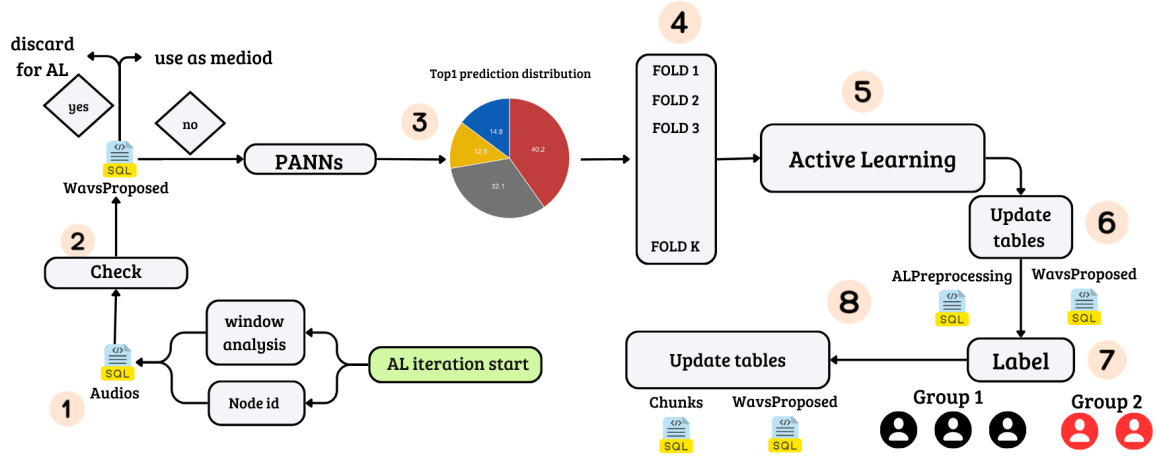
discard for AL

use as mediod

yes

no

SQL
WavsProposed

2

Check

SQL
Audios

1

window analysis

Node id

AL iteration start

PANNs

3

Top1 prediction distribution

14.8

12.9

40.2

32.1

4

FOLD 1

FOLD 2

FOLD 3

FOLD K

5

Active Learning

Update tables

6

ALPreprocessing

SQL

WavsProposed

SQL

8

Update tables

Label

7

Chunks

SQL

WavsProposed

SQL

Group 1

Group 2